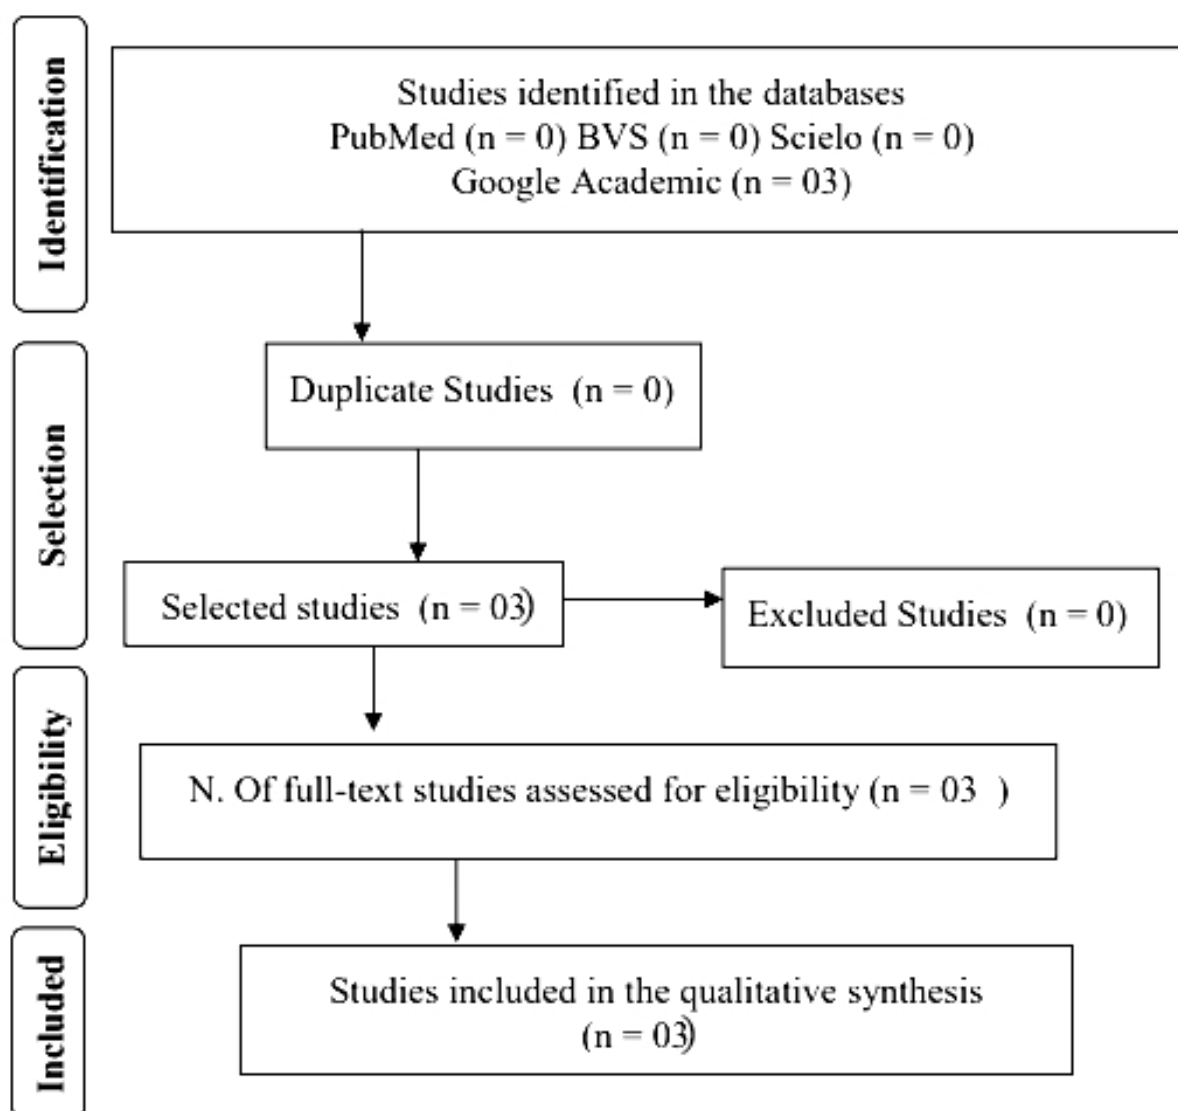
Identification

Studies identified in the databases
PubMed (n = 0) BVS (n = 0) Scielo (n = 0)
Google Academic (n = 03)

Selection

Duplicate Studies (n = 0)

Selected studies (n = 03)

Excluded Studies (n = 0)

Eligibility

N. Of full-text studies assessed for eligibility (n = 03 )

Included

Studies included in the qualitative synthesis
(n = 03)